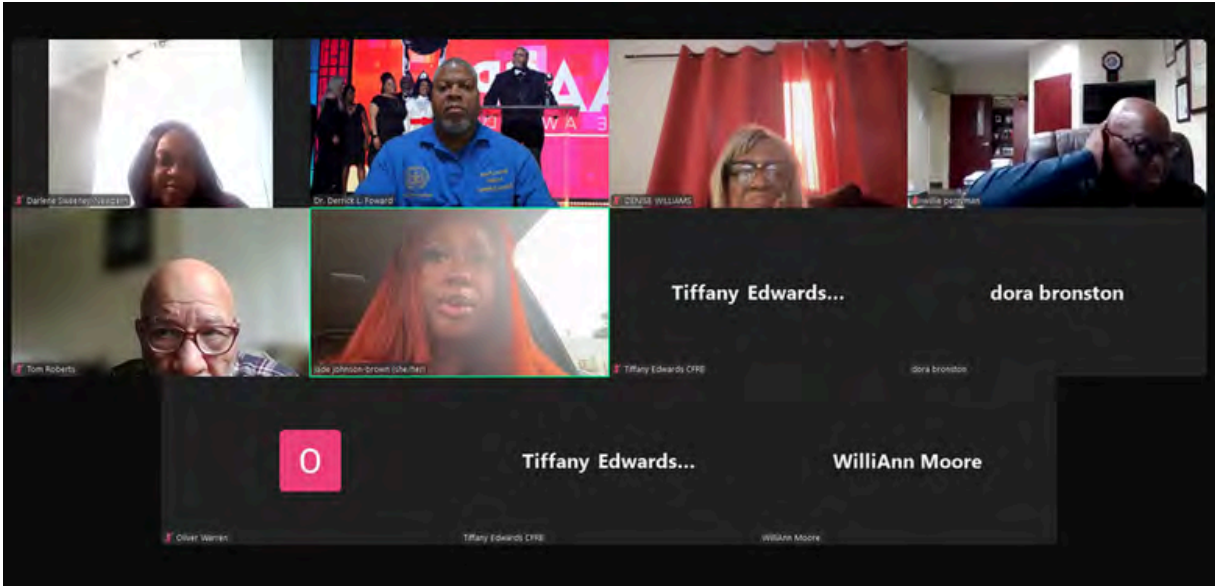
Darlene Sweeney-Newbern

Dr. Derrick L. Foward

DENISE WILLIAMS

willie perryman

Tiffany Edwards...

dora bronston

Tom Roberts

Jade Johnson-Brown (she/her)

Tiffany Edwards CFRE

dora bronston

O

Tiffany Edwards...

WilliAnn Moore

Oliver Warren

Tiffany Edwards CFRE

WilliAnn Moore